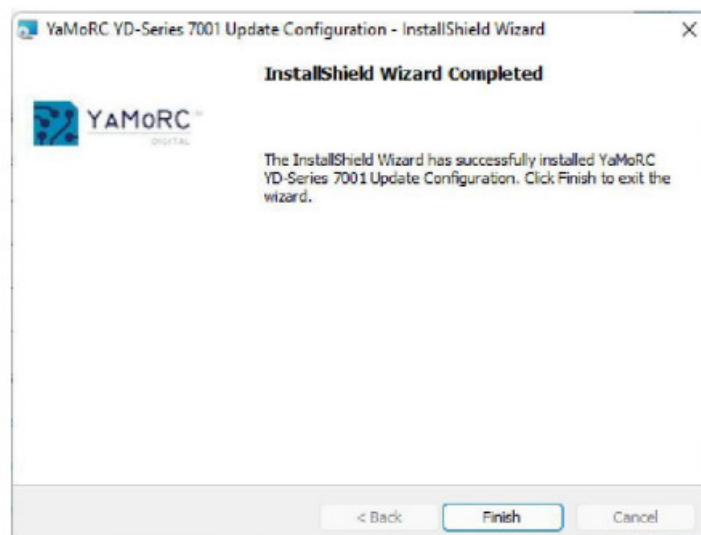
YaMoRC YD-Series 7001 Update Configuration - InstallShield Wizard

×

InstallShield Wizard Completed

YAMORC

DIGITAL

The InstallShield Wizard has successfully installed YaMoRC YD-Series 7001 Update Configuration. Click Finish to exit the wizard.

< Back

Finish

Cancel